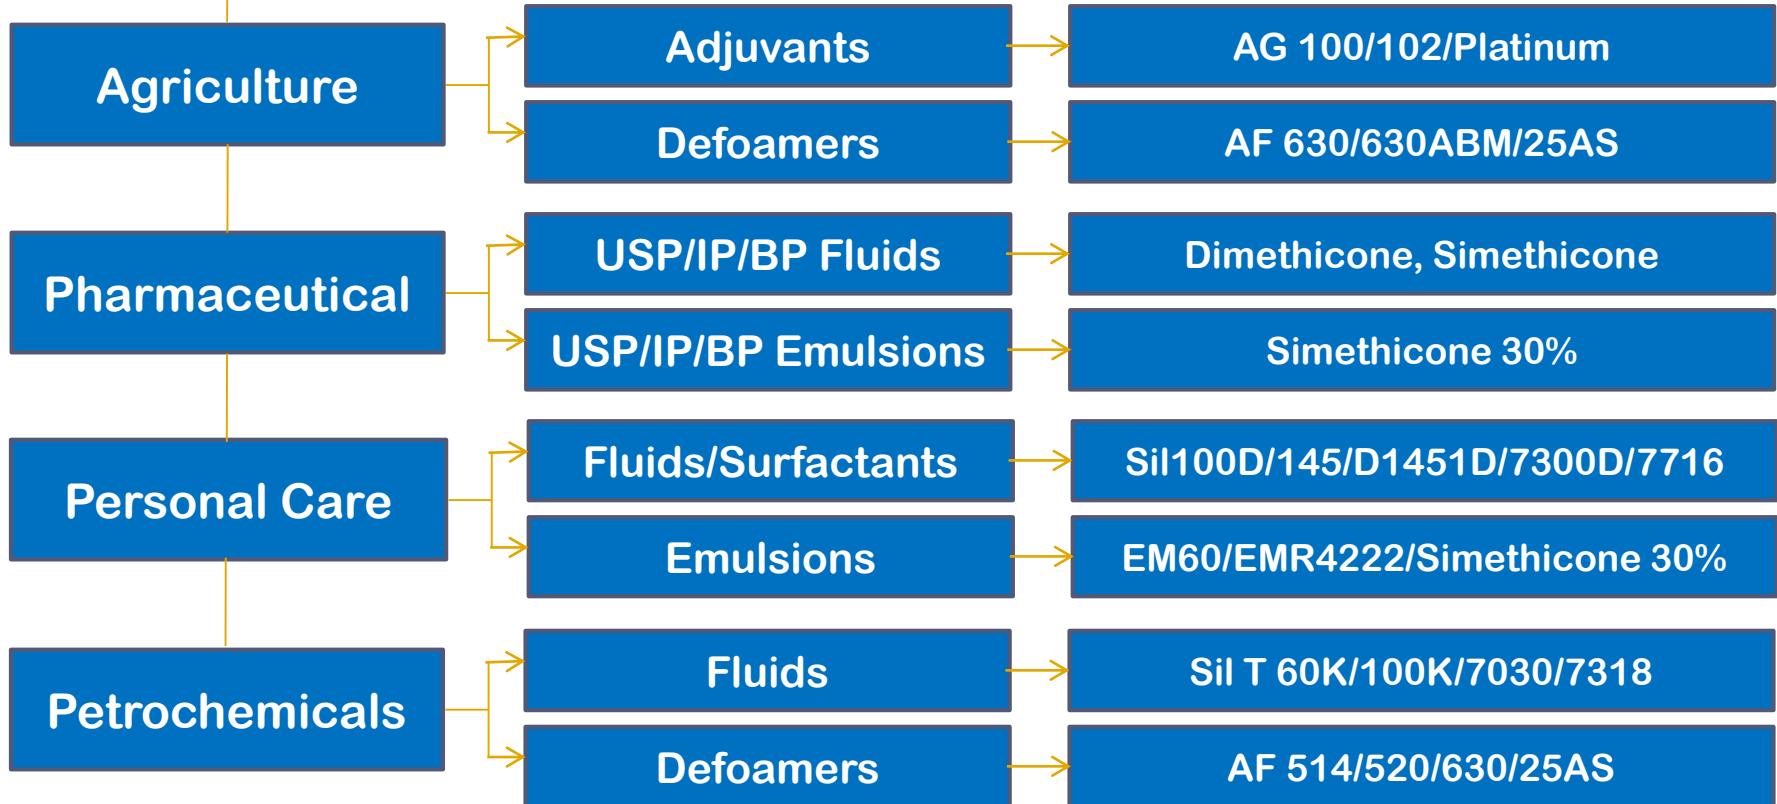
Agriculture

Adjuvants

AG 100/102/Platinum

Defoamers

AF 630/630ABM/25AS

Pharmaceutical

USP/IP/BP Fluids

Dimethicone, Simethicone

USP/IP/BP Emulsions

Simethicone 30%

Personal Care

Fluids/Surfactants

Sil100D/145/D1451D/7300D/7716

Emulsions

EM60/EMR4222/Simethicone 30%

Petrochemicals

Fluids

Sil T 60K/100K/7030/7318

Defoamers

AF 514/520/630/25AS